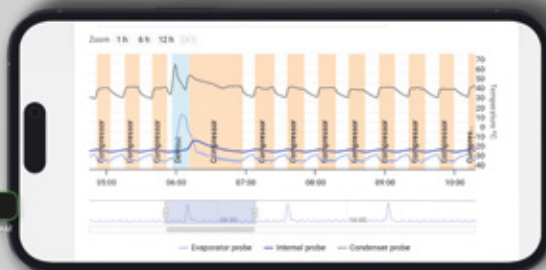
Zoom 1 h 6 h 12 h 24 h

70
60
50
40
30
20
10
0
-10
-20
-30
-40

Temperature °C

Compressor
Compressor
Compressor
Defrost
Compressor
Compressor
Compressor
Compressor
Compressor
Compressor
Compressor
Compressor
Compressor
Compressor

05:00
06:00
07:00
08:00
09:00
10:00

06:00
09:00

Evaporator probe
Internal probe
Condenser probe